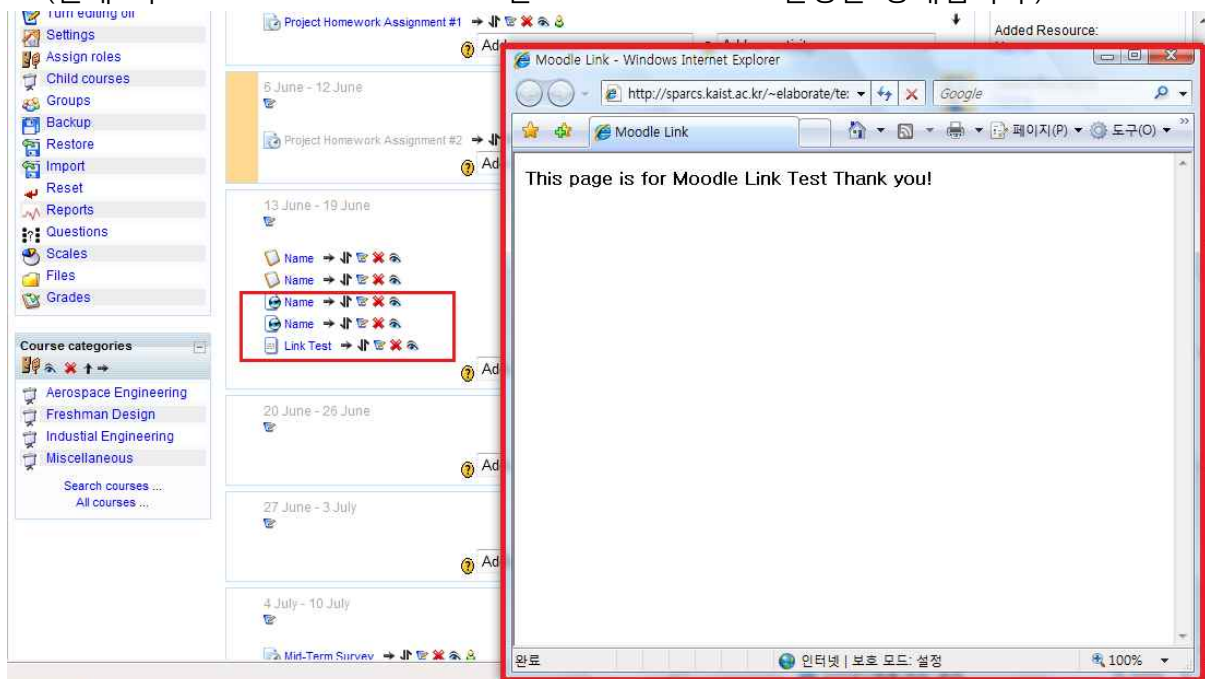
Turn editing off
Settings
Assign roles
Child courses
Groups
Backup
Restore
Import
Reset
Reports
Questions
Scales
Files
Grades

Course categories
Aerospace Engineering
Freshman Design
Industial Engineering
Miscellaneous
Search courses ...
All courses ...

Project Homework Assignment #1
Add

6 June - 12 June
Project Homework Assignment #2
Add

13 June - 19 June
Name
Name
Name
Name
Link Test
Add

20 June - 26 June
Add

27 June - 3 July
Add

4 July - 10 July
Mid-Term Survey

Added Resource:

Moodle Link - Windows Internet Explorer
http://sparcs.kaist.ac.kr/~elaborate/te:
Google
Moodle Link
페이지(P)
도구(O)

This page is for Moodle Link Test Thank you!

완료
인터넷 | 보호 모드: 설정
100%